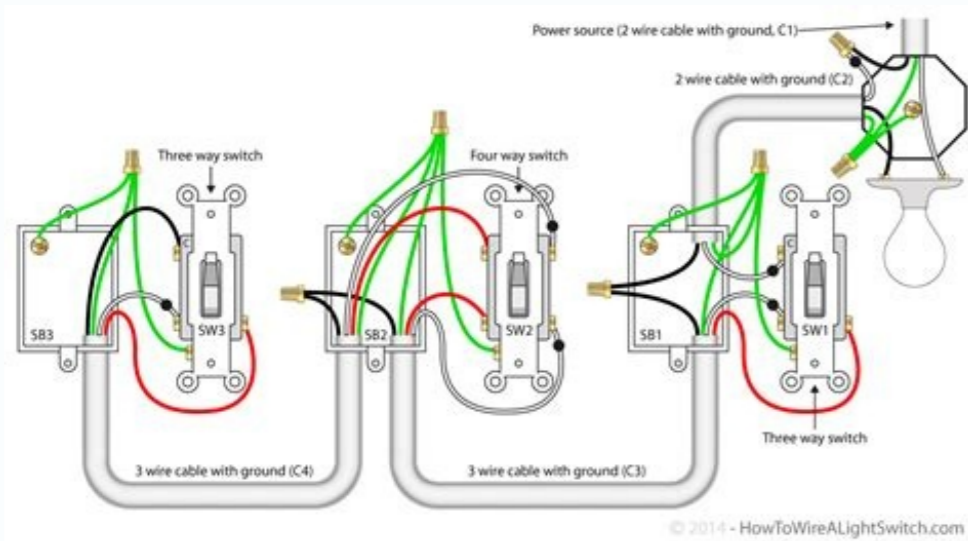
Power source (2 wire cable with ground, C1)

2 wire cable with ground (C2)

Three way switch

Four way switch

C

SB3

SW3

SB2

SW2

SB1

SW1

Three way switch

3 wire cable with ground (C4)

3 wire cable with ground (C3)

© 2014 - HowToWireALightSwitch.com